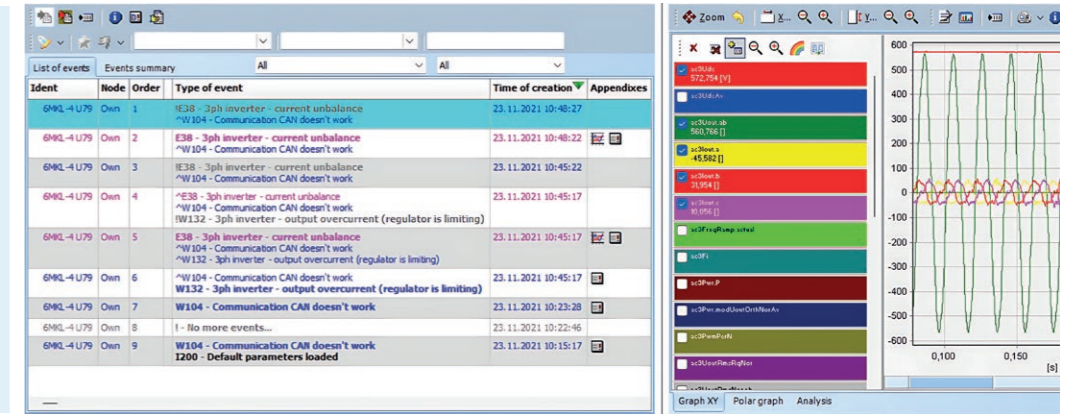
List of events | Events summary | All | All

| Ident | Node | Order | Type of event | Time of creation | Appendixes |
|---|---|---|---|---|---|
| 6MKL-4 U79 | Own | 1 | !E38 - 3ph inverter - current unbalance ^W104 - Communication CAN doesn't work | 23.11.2021 10:48:27 | |
| 6MKL-4 U79 | Own | 2 | E38 - 3ph inverter - current unbalance ^W104 - Communication CAN doesn't work | 23.11.2021 10:48:22 | |
| 6MKL-4 U79 | Own | 3 | !E38 - 3ph inverter - current unbalance ^W104 - Communication CAN doesn't work | 23.11.2021 10:45:22 | |
| 6MKL-4 U79 | Own | 4 | ^E38 - 3ph inverter - current unbalance ^W104 - Communication CAN doesn't work !W132 - 3ph inverter - output overcurrent (regulator is limiting) | 23.11.2021 10:45:17 | |
| 6MKL-4 U79 | Own | 5 | E38 - 3ph inverter - current unbalance ^W104 - Communication CAN doesn't work ^W132 - 3ph inverter - output overcurrent (regulator is limiting) | 23.11.2021 10:45:17 | |
| 6MKL-4 U79 | Own | 6 | ^W104 - Communication CAN doesn't work W132 - 3ph inverter - output overcurrent (regulator is limiting) | 23.11.2021 10:45:17 | |
| 6MKL-4 U79 | Own | 7 | W104 - Communication CAN doesn't work | 23.11.2021 10:23:28 | |
| 6MKL-4 U79 | Own | 8 | ! - No more events... | 23.11.2021 10:22:46 | |
| 6MKL-4 U79 | Own | 9 | W104 - Communication CAN doesn't work I200 - Default parameters loaded | 23.11.2021 10:15:17 | |

Zoom

sc3Udc 572,754 [V]
sc3UdcAv
sc3Uout.ab 560,766 []
sc3Iout.a -45,582 []
sc3Iout.b 31,954 []
sc3Iout.c 10,056 []
sc3FreqRamp.select
sc3Fi
sc3Pwr.P
sc3Pwr.modUoutOrthNorAv
sc3PwmPerN
sc3UoutRmsRgNor

600
500
400
300
200
100
0
-100
-200
-300
-400
-500
-600
0,100
0,150
[s]

Graph XY | Polar graph | Analysis